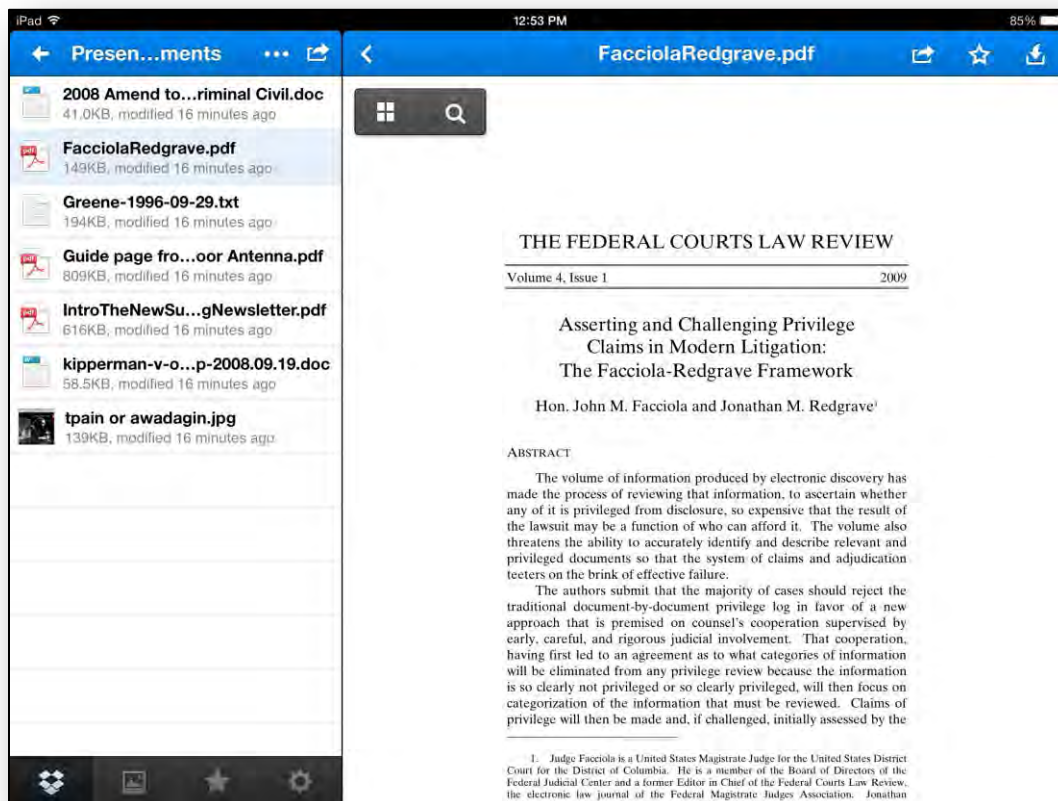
iPad
12:53 PM
85%

Presen…ments

2008 Amend to…riminal Civil.doc
41.0KB, modified 16 minutes ago

FacciolaRedgrave.pdf
149KB, modified 16 minutes ago

Greene-1996-09-29.txt
194KB, modified 16 minutes ago

Guide page fro…oor Antenna.pdf
809KB, modified 16 minutes ago

IntroTheNewSu…gNewsletter.pdf
616KB, modified 16 minutes ago

kipperman-v-o…p-2008.09.19.doc
58.5KB, modified 16 minutes ago

tpain or awadagin.jpg
139KB, modified 16 minutes ago

FacciolaRedgrave.pdf

THE FEDERAL COURTS LAW REVIEW

Volume 4, Issue 1 2009

Asserting and Challenging Privilege Claims in Modern Litigation: The Facciola-Redgrave Framework

Hon. John M. Facciola and Jonathan M. Redgrave$^{1}$

ABSTRACT

The volume of information produced by electronic discovery has made the process of reviewing that information, to ascertain whether any of it is privileged from disclosure, so expensive that the result of the lawsuit may be a function of who can afford it. The volume also threatens the ability to accurately identify and describe relevant and privileged documents so that the system of claims and adjudication teeters on the brink of effective failure.

The authors submit that the majority of cases should reject the traditional document-by-document privilege log in favor of a new approach that is premised on counsel's cooperation supervised by early, careful, and rigorous judicial involvement. That cooperation, having first led to an agreement as to what categories of information will be eliminated from any privilege review because the information is so clearly not privileged or so clearly privileged, will then focus on categorization of the information that must be reviewed. Claims of privilege will then be made and, if challenged, initially assessed by the

1. Judge Facciola is a United States Magistrate Judge for the United States District Court for the District of Columbia. He is a member of the Board of Directors of the Federal Judicial Center and a former Editor in Chief of the Federal Courts Law Review, the electronic law journal of the Federal Magistrate Judges Association. Jonathan